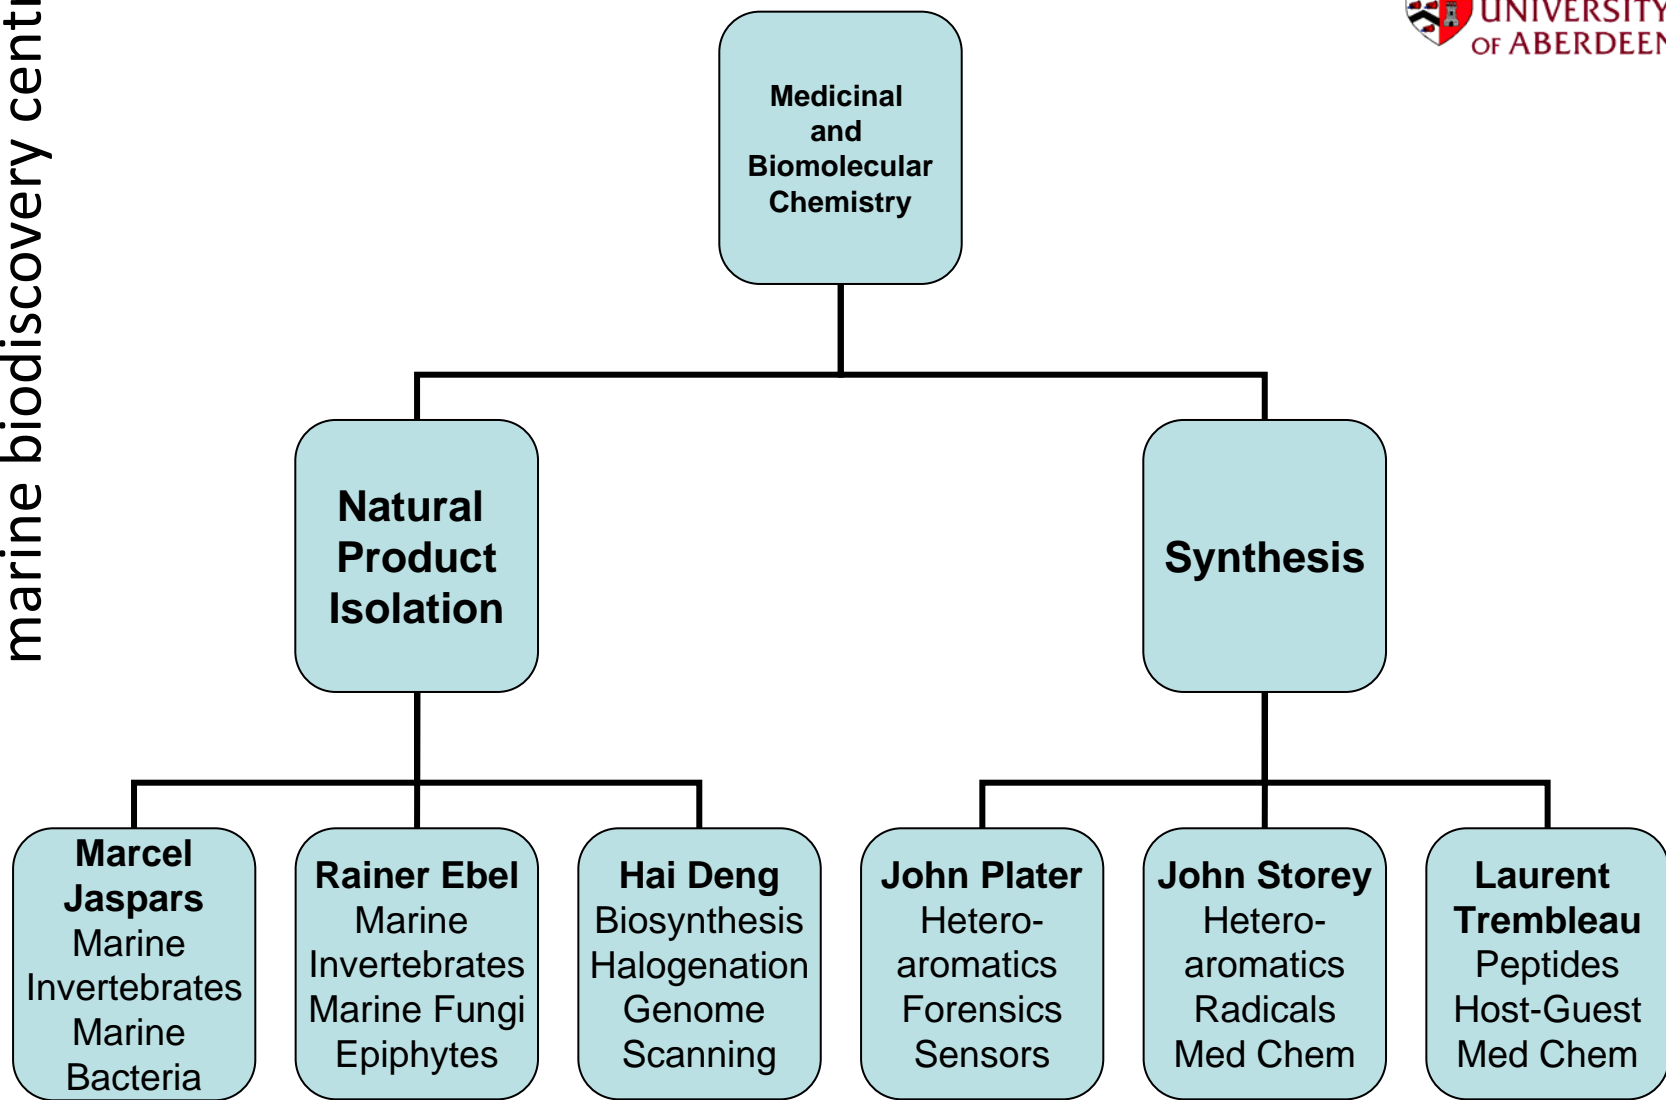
marine biodiscovery cent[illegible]

UNIVERSITY OF ABERDEEN

Medicinal and Biomolecular Chemistry

Natural Product Isolation

Synthesis

Marcel Jaspars
Marine Invertebrates
Marine Bacteria

Rainer Ebel
Marine Invertebrates
Marine Fungi
Epiphytes

Hai Deng
Biosynthesis
Halogenation
Genome Scanning

John Plater
Heteroaromatics
Forensics
Sensors

John Storey
Heteroaromatics
Radicals
Med Chem

Laurent Trembleau
Peptides
Host-Guest
Med Chem